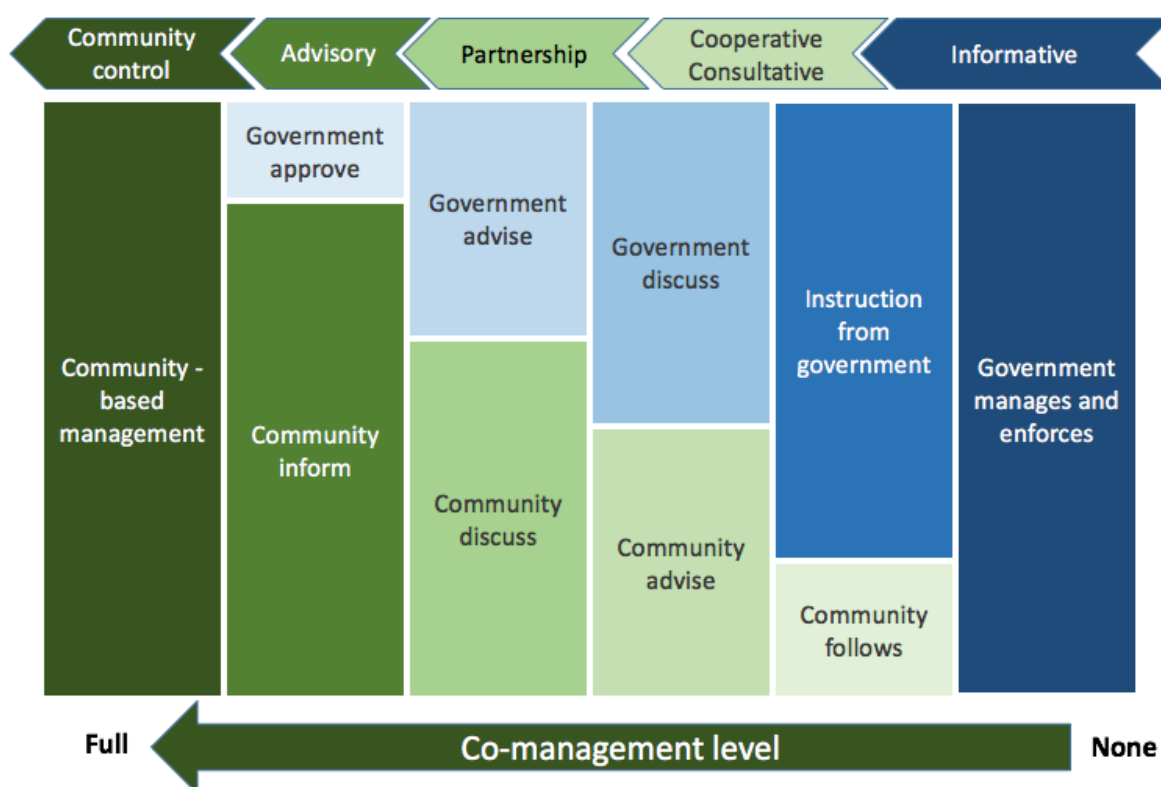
Community control

Advisory

Partnership

Cooperative Consultative

Informative

Community - based management

Government approve

Community inform

Government advise

Community discuss

Government discuss

Community advise

Instruction from government

Community follows

Government manages and enforces

Full

Co-management level

None